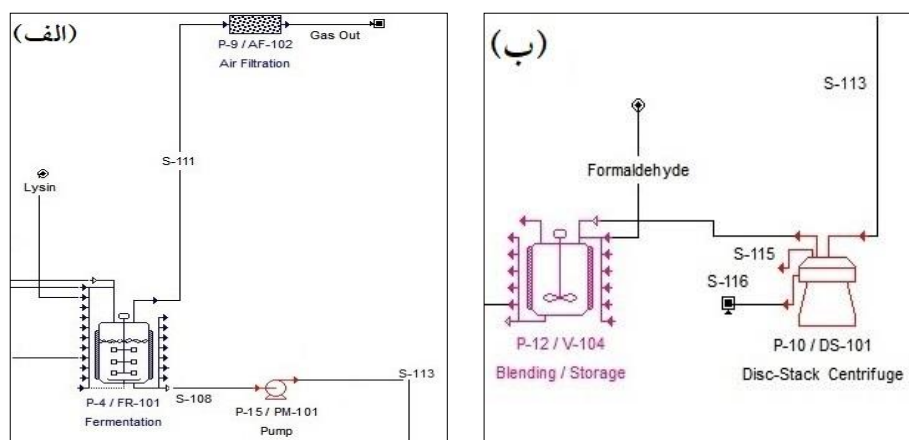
(الف)

P-9 / AF-102
Air Filtration

Gas Out

S-111

Lysin

P-4 / FR-101
Fermentation

S-108

P-15 / PM-101
Pump

S-113

(ب)

S-113

Formaldehyde

S-115

S-116

P-12 / V-104
Blending / Storage

P-10 / DS-101
Disc-Stack Centrifuge